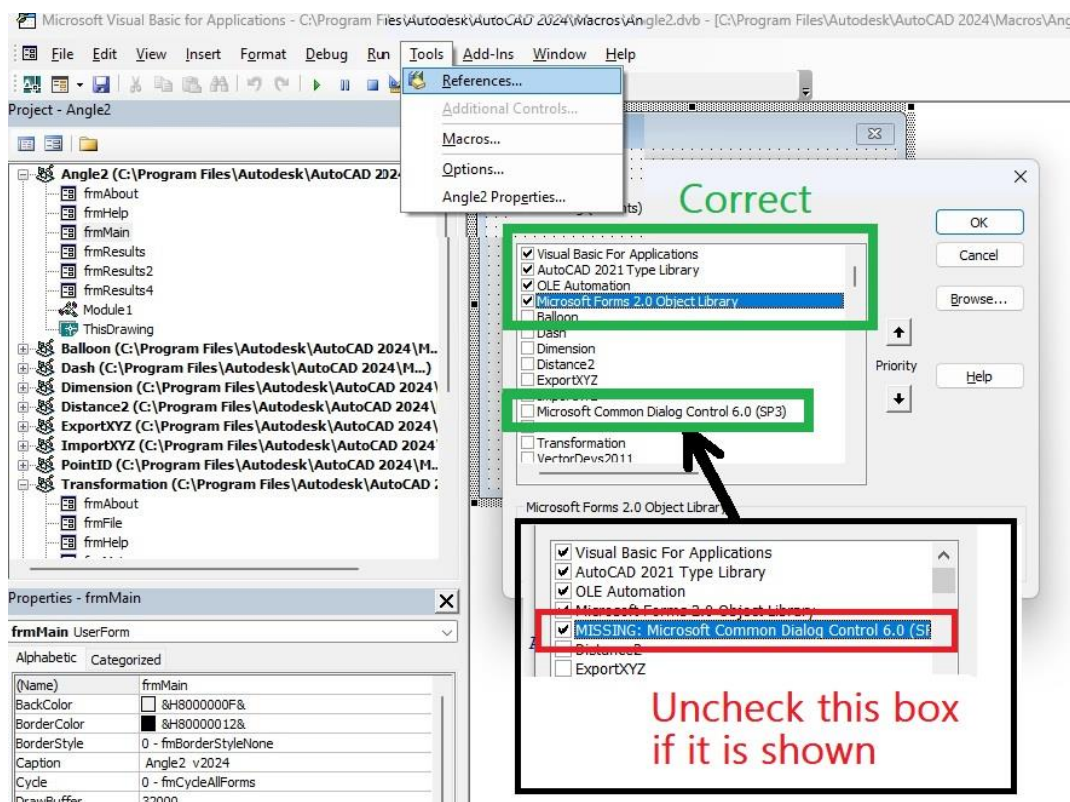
Microsoft Visual Basic for Applications - C:\Program Files\Autodesk\AutoCAD 2024\Macros\Angle2.dvb - [C:\Program Files\Autodesk\AutoCAD 2024\Macros\Ang

File Edit View Insert Format Debug Run Tools Add-Ins Window Help

Project - Angle2

Angle2 (C:\Program Files\Autodesk\AutoCAD 2024
frmAbout
frmHelp
frmMain
frmResults
frmResults2
frmResults4
Module1
ThisDrawing
Balloon (C:\Program Files\Autodesk\AutoCAD 2024\M...
Dash (C:\Program Files\Autodesk\AutoCAD 2024\M...)
Dimension (C:\Program Files\Autodesk\AutoCAD 2024\
Distance2 (C:\Program Files\Autodesk\AutoCAD 2024\
ExportXYZ (C:\Program Files\Autodesk\AutoCAD 2024\
ImportXYZ (C:\Program Files\Autodesk\AutoCAD 2024
PointID (C:\Program Files\Autodesk\AutoCAD 2024\M..
Transformation (C:\Program Files\Autodesk\AutoCAD
frmAbout
frmFile
frmHelp

References...
Additional Controls...
Macros...
Options...
Angle2 Properties...

Correct

Visual Basic For Applications
AutoCAD 2021 Type Library
OLE Automation
Microsoft Forms 2.0 Object Library
Balloon
Dash
Dimension
Distance2
ExportXYZ
Microsoft Common Dialog Control 6.0 (SP3)
Transformation
VectorDevs2011

OK
Cancel
Browse...
Priority
Help

Microsoft Forms 2.0 Object Library

Visual Basic For Applications
AutoCAD 2021 Type Library
OLE Automation
Microsoft Forms 2.0 Object Library
MISSING: Microsoft Common Dialog Control 6.0 (SF
Distance2
ExportXYZ

Uncheck this box if it is shown

Properties - frmMain
frmMain UserForm
Alphabetic Categorized

| (Name) | frmMain |
|---|---|
| BackColor | &H8000000F& |
| BorderColor | &H80000012& |
| BorderStyle | 0 - fmBorderStyleNone |
| Caption | Angle2 v2024 |
| Cycle | 0 - fmCycleAllForms |
| DrawBuffer | 32000 |